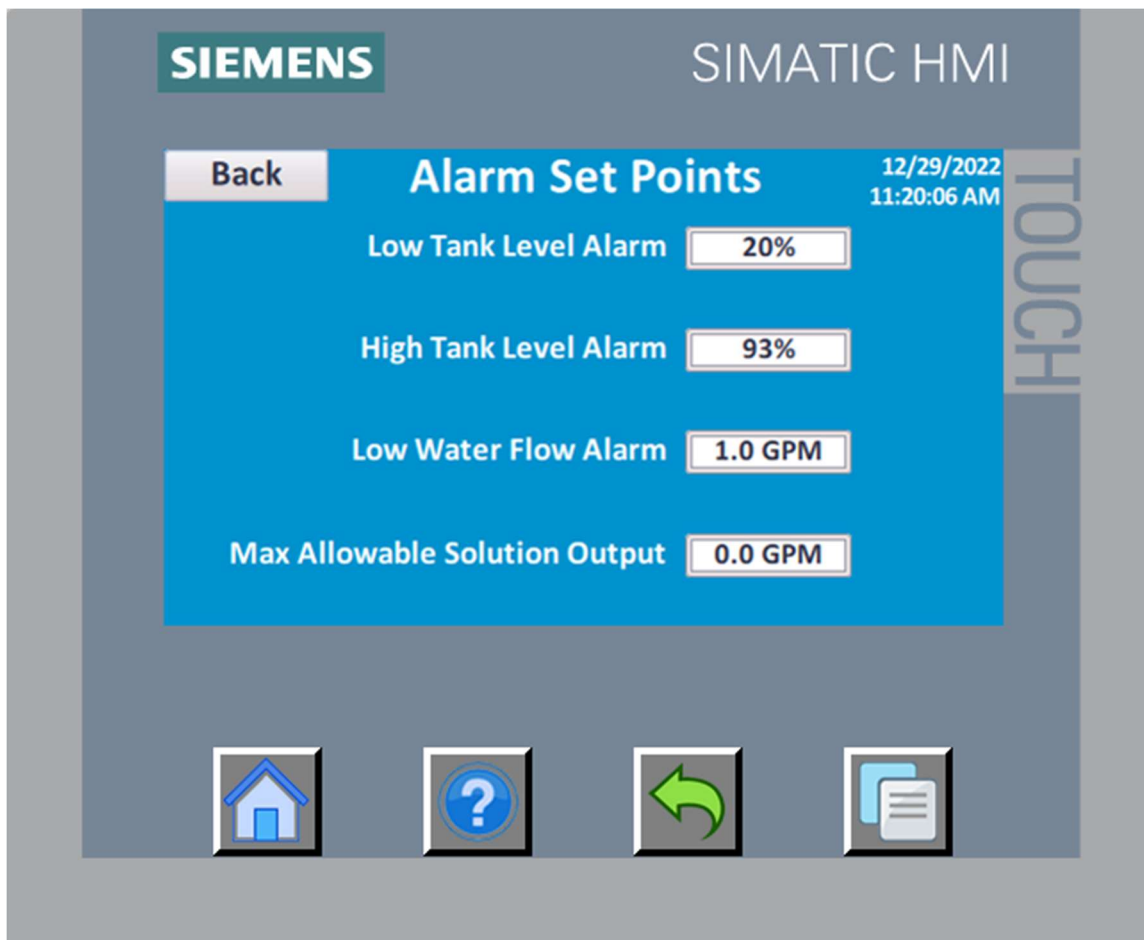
SIEMENS

SIMATIC HMI

Back

Alarm Set Points

12/29/2022
11:20:06 AM

TOUCH

Low Tank Level Alarm 20%

High Tank Level Alarm 93%

Low Water Flow Alarm 1.0 GPM

Max Allowable Solution Output 0.0 GPM

?